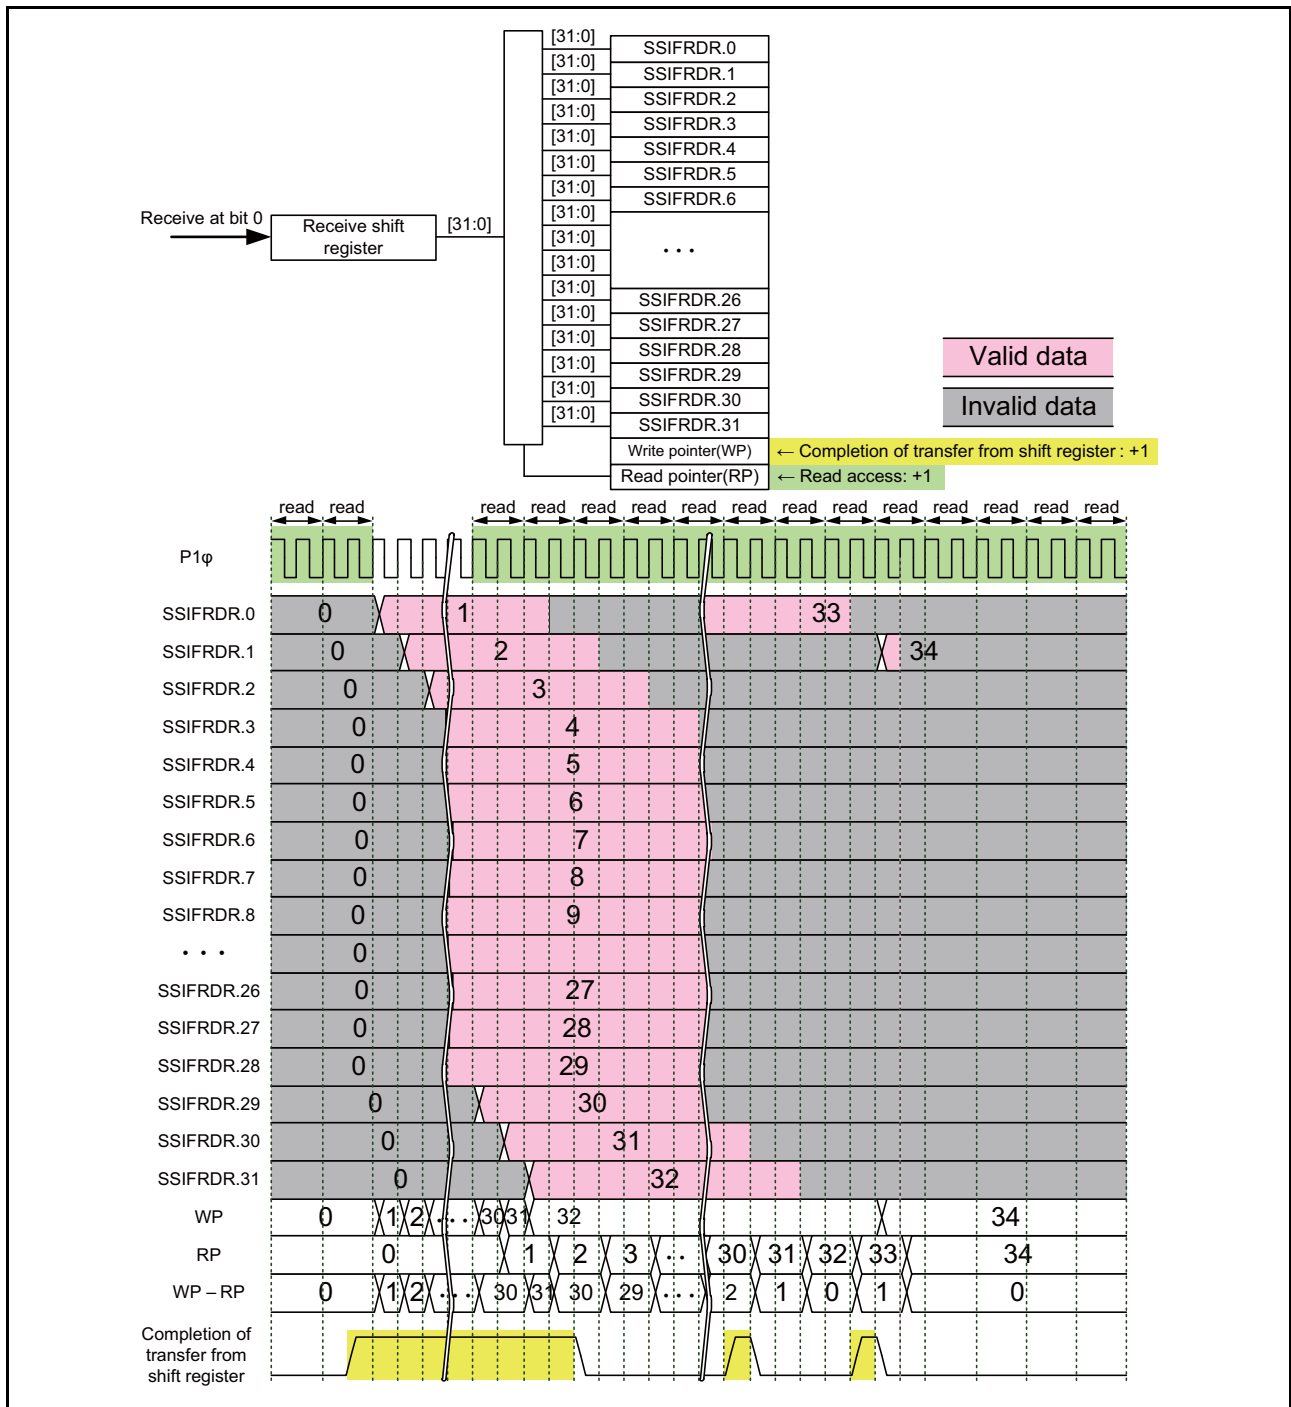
Receive at bit 0

Receive shift register

[31:0]

[31:0]
[31:0]
[31:0]
[31:0]
[31:0]
[31:0]
[31:0]
[31:0]
[31:0]
[31:0]
[31:0]
[31:0]
[31:0]
[31:0]
[31:0]
[31:0]

SSIFRDR.0
SSIFRDR.1
SSIFRDR.2
SSIFRDR.3
SSIFRDR.4
SSIFRDR.5
SSIFRDR.6
. . .
SSIFRDR.26
SSIFRDR.27
SSIFRDR.28
SSIFRDR.29
SSIFRDR.30
SSIFRDR.31
Write pointer(WP)
Read pointer(RP)

← Completion of transfer from shift register : +1
← Read access: +1

Valid data
Invalid data

read read read read read read read read read read read read read read read read read

P1φ

| SSIFRDR.0 | 0 | 1 | 33 |
|---|---|---|---|
| SSIFRDR.1 | 0 | 2 | 34 |
| SSIFRDR.2 | 0 | 3 | |
| SSIFRDR.3 | 0 | 4 | |
| SSIFRDR.4 | 0 | 5 | |
| SSIFRDR.5 | 0 | 6 | |
| SSIFRDR.6 | 0 | 7 | |
| SSIFRDR.7 | 0 | 8 | |
| SSIFRDR.8 | 0 | 9 | |
| . . . | 0 | | |
| SSIFRDR.26 | 0 | 27 | |
| SSIFRDR.27 | 0 | 28 | |
| SSIFRDR.28 | 0 | 29 | |
| SSIFRDR.29 | 0 | 30 | |
| SSIFRDR.30 | 0 | 31 | |
| SSIFRDR.31 | 0 | 32 | |

WP 0 1 2 . . . 30 31 32 34
RP 0 1 2 3 . . 30 31 32 33 34
WP – RP 0 1 2 . . . 30 31 30 29 . . . 2 1 0 1 0

Completion of transfer from shift register